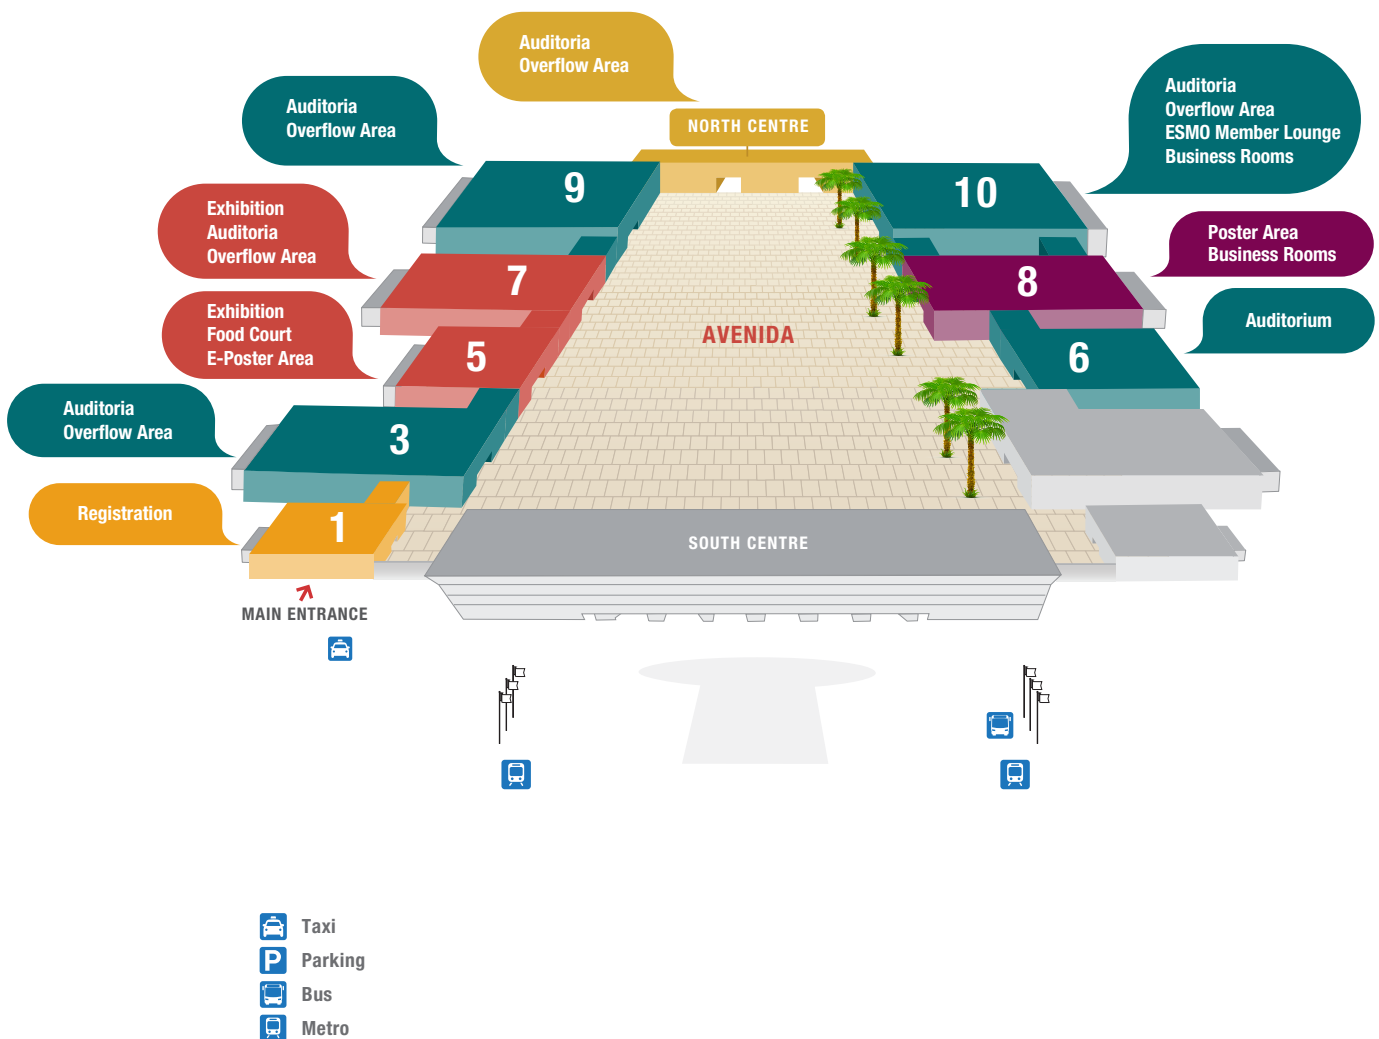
Auditoria
Overflow Area

Auditoria
Overflow Area

NORTH CENTRE

Auditoria
Overflow Area
ESMO Member Lounge
Business Rooms

Exhibition
Auditoria
Overflow Area

9

10

Poster Area
Business Rooms

7

8

Exhibition
Food Court
E-Poster Area

AVENIDA

Auditorium

5

6

Auditoria
Overflow Area

3

Registration

1

SOUTH CENTRE

MAIN ENTRANCE

Taxi
Parking
Bus
Metro